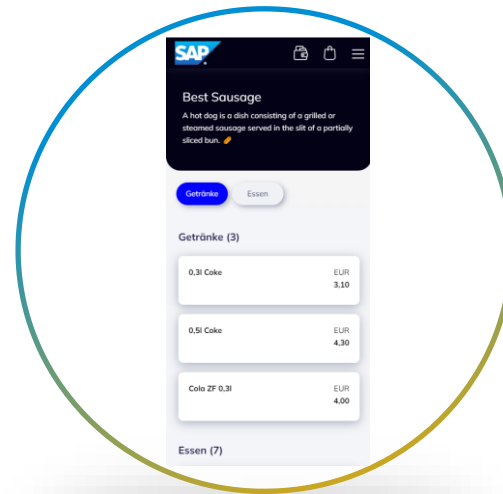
SAP

Best Sausage

A hot dog is a dish consisting of a grilled or steamed sausage served in the slit of a partially sliced bun. 🌭

Getränke Essen

Getränke (3)

0,3l Coke EUR 3,10

0,5l Coke EUR 4,30

Cola ZF 0,3l EUR 4,00

Essen (7)